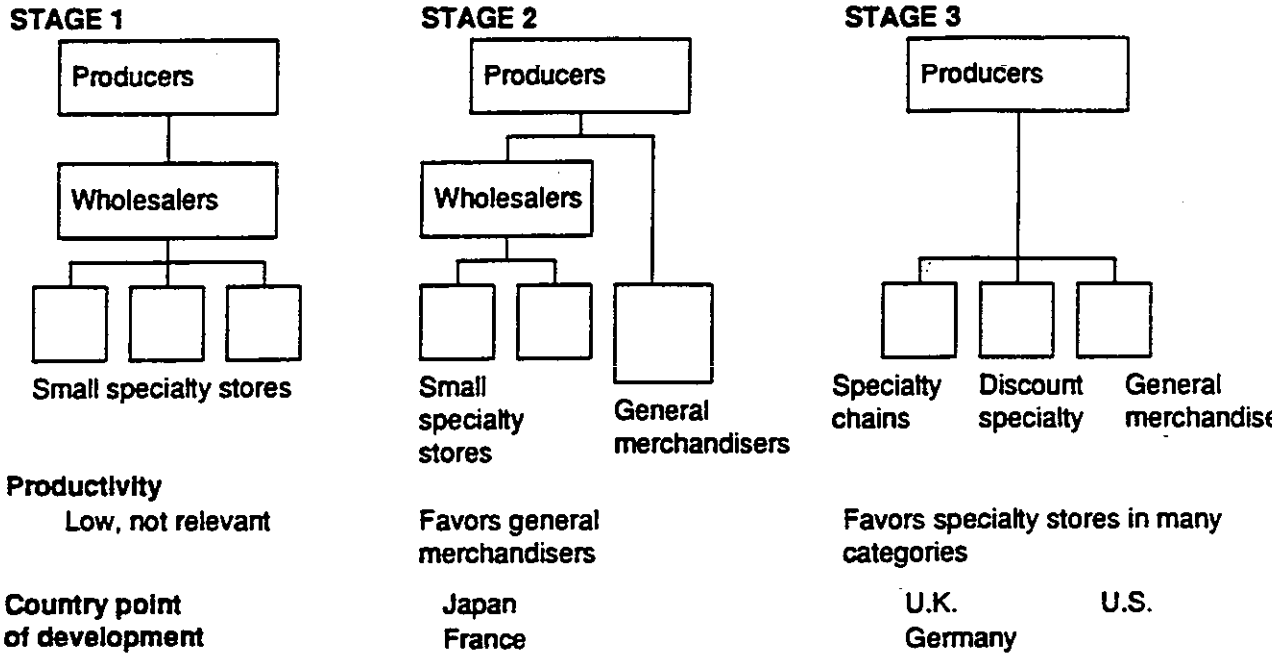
STAGE 1

Producers

Wholesalers

Small specialty stores

STAGE 2

Producers

Wholesalers

Small specialty stores

General merchandisers

STAGE 3

Producers

Specialty chains

Discount specialty

General merchandise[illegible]

Productivity

Low, not relevant

Favors general merchandisers

Favors specialty stores in many categories

Country point of development

Japan
France

U.K.
Germany

U.S.